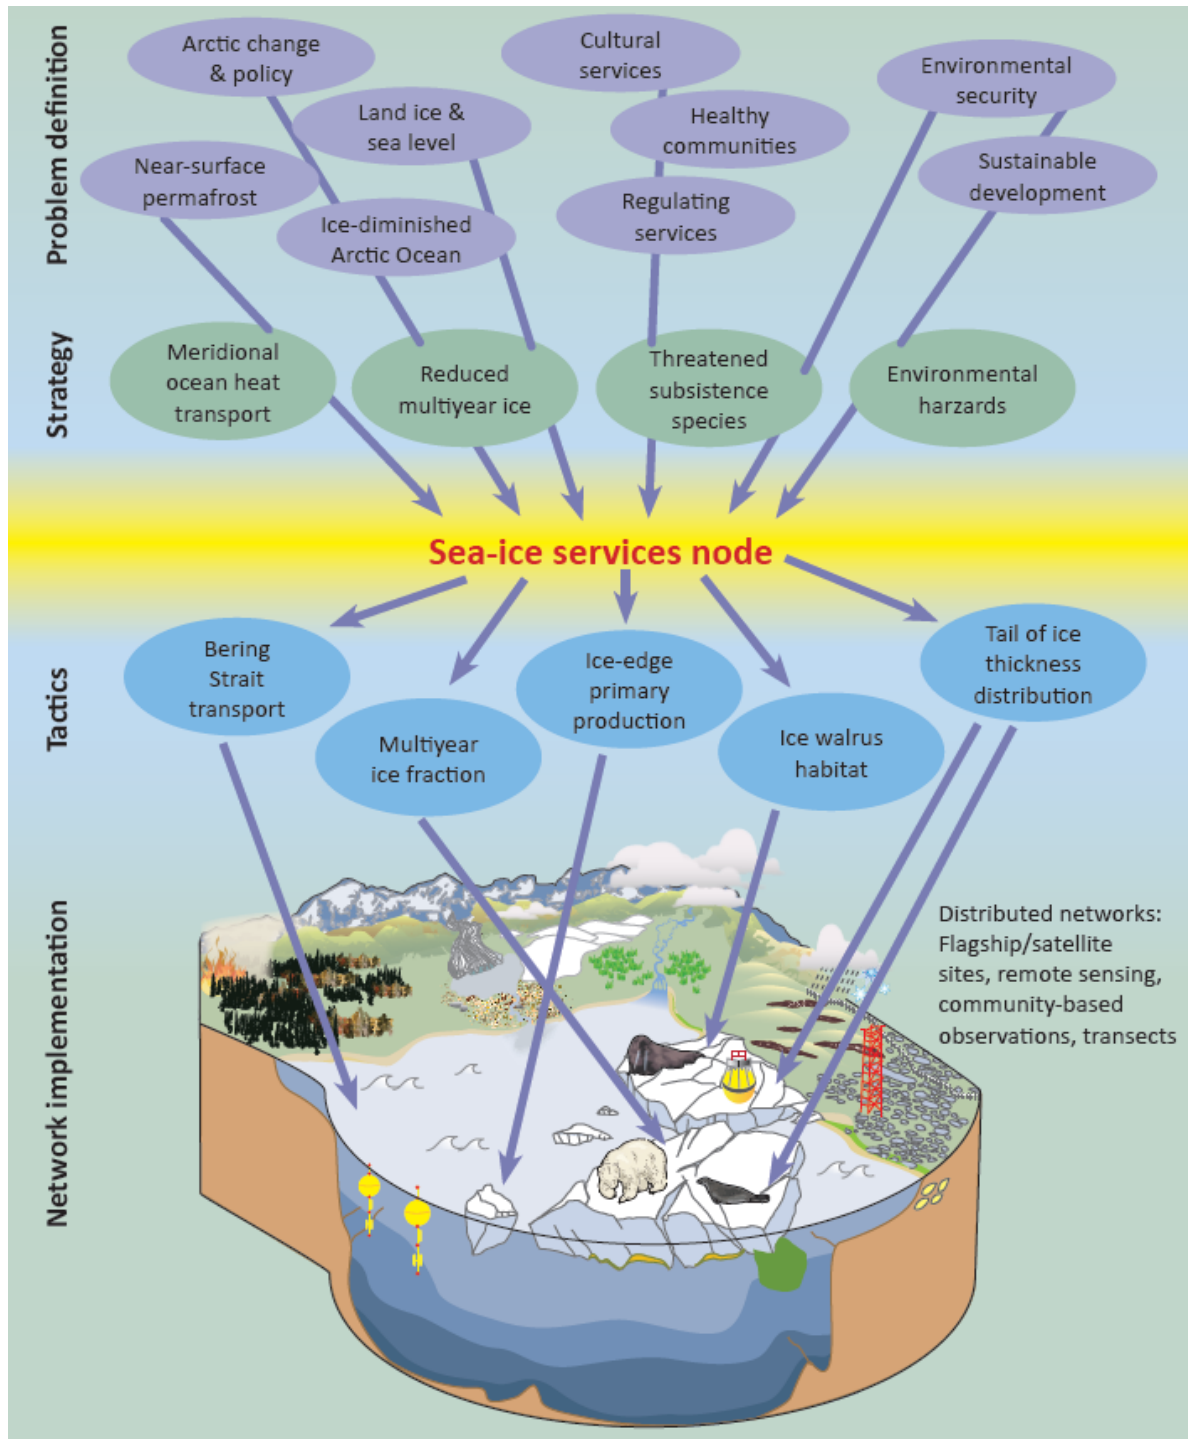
Problem definition

Arctic change & policy

Cultural services

Environmental security

Land ice & sea level

Healthy communities

Near-surface permafrost

Sustainable development

Ice-diminished Arctic Ocean

Regulating services

Strategy

Meridional ocean heat transport

Reduced multiyear ice

Threatened subsistence species

Environmental harzards

Sea-ice services node

Tactics

Bering Strait transport

Multiyear ice fraction

Ice-edge primary production

Ice walrus habitat

Tail of ice thickness distribution

Network implementation

Distributed networks: Flagship/satellite sites, remote sensing, community-based observations, transects